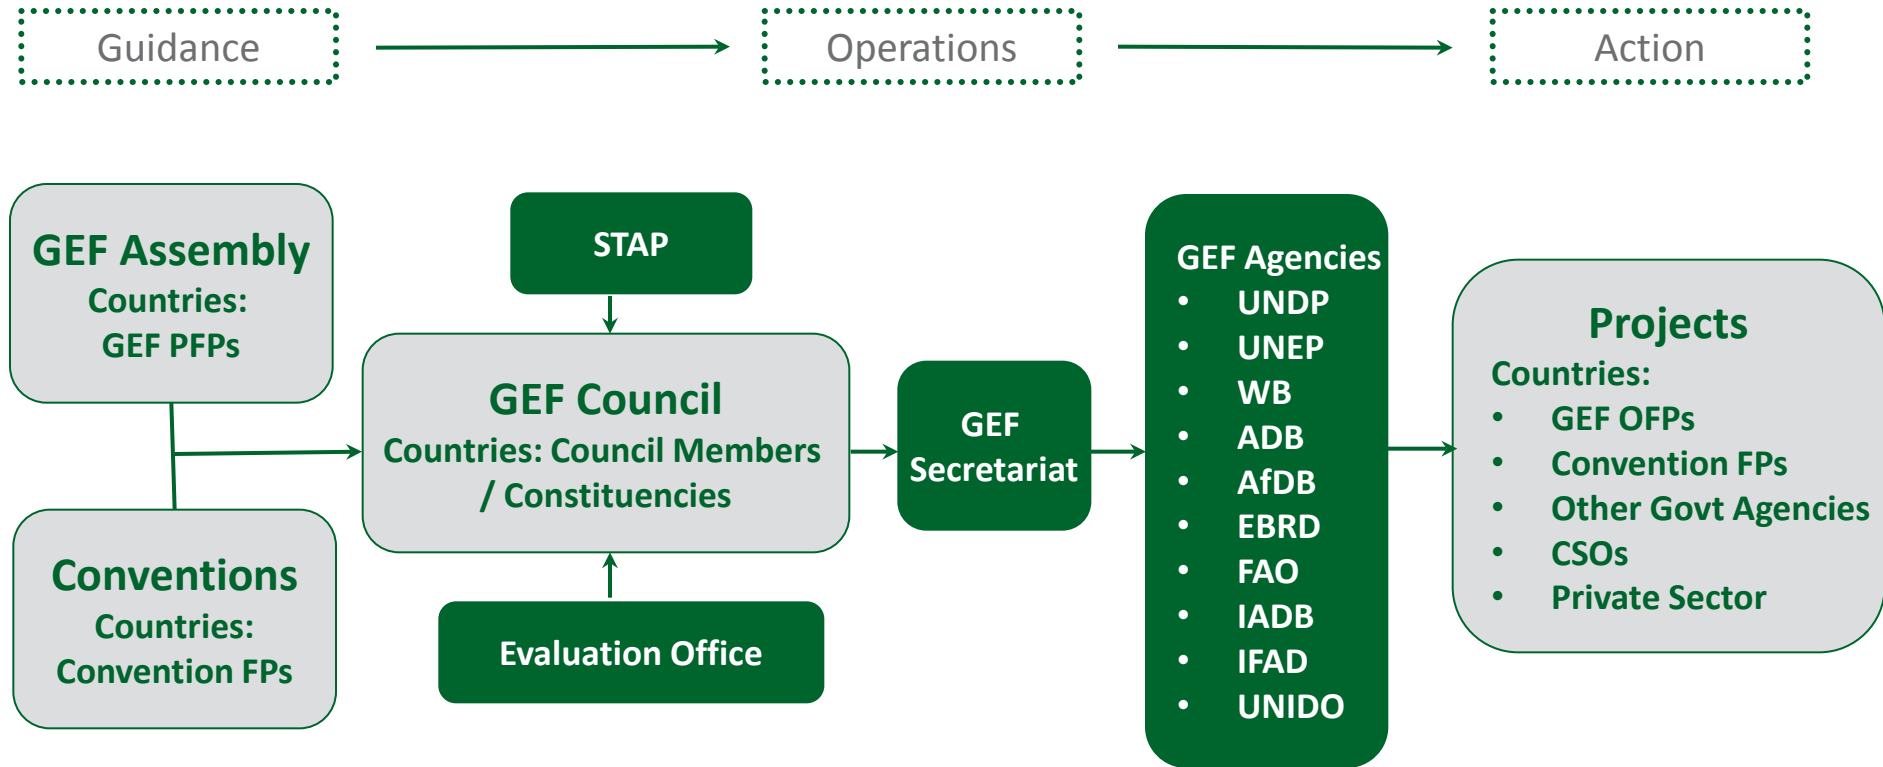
Guidance

Operations

Action

GEF Assembly
Countries:
GEF PFPs

Conventions
Countries:
Convention FPs

STAP

GEF Council
Countries: Council Members / Constituencies

Evaluation Office

GEF Secretariat

GEF Agencies
- UNDP
- UNEP
- WB
- ADB
- AfDB
- EBRD
- FAO
- IADB
- IFAD
- UNIDO

Projects
Countries:
- GEF OFPs
- Convention FPs
- Other Govt Agencies
- CSOs
- Private Sector